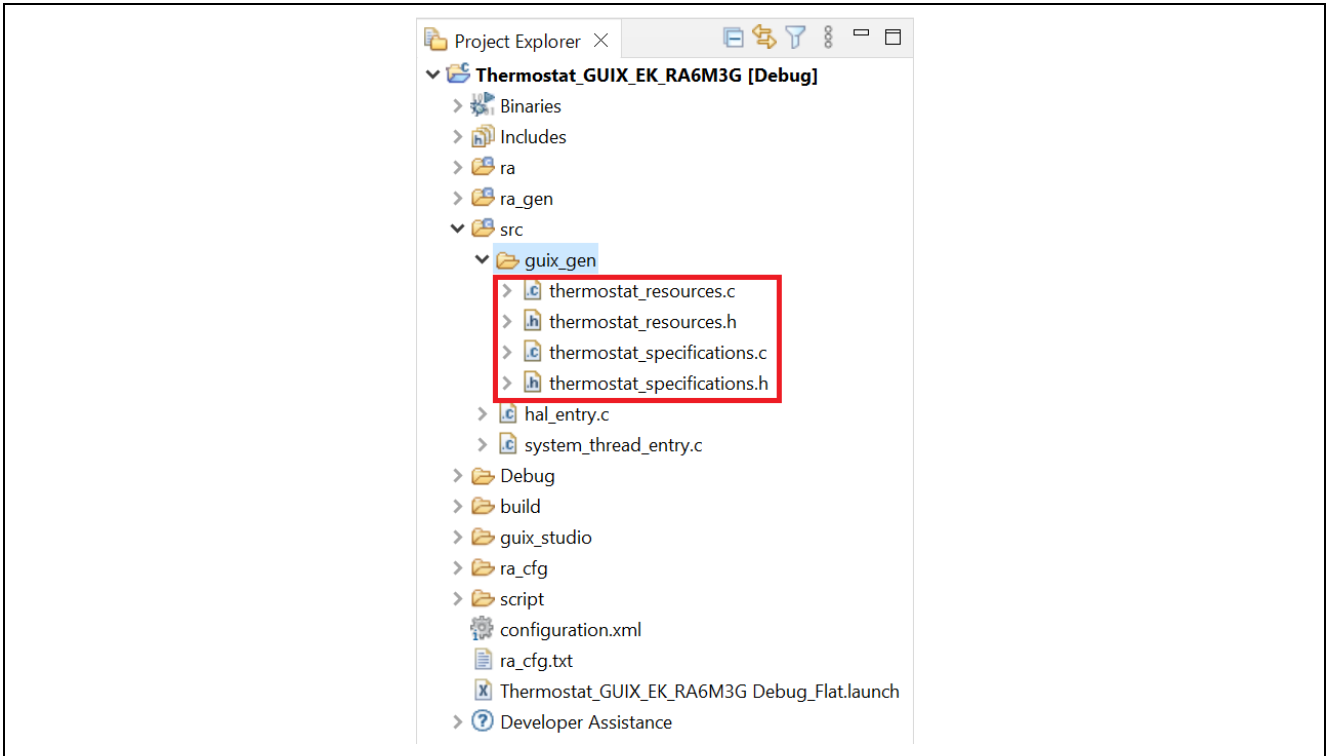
Project Explorer

Thermostat_GUIX_EK_RA6M3G [Debug]
Binaries
Includes
ra
ra_gen
src
guix_gen
thermostat_resources.c
thermostat_resources.h
thermostat_specifications.c
thermostat_specifications.h
hal_entry.c
system_thread_entry.c
Debug
build
guix_studio
ra_cfg
script
configuration.xml
ra_cfg.txt
Thermostat_GUIX_EK_RA6M3G Debug_Flat.launch
Developer Assistance